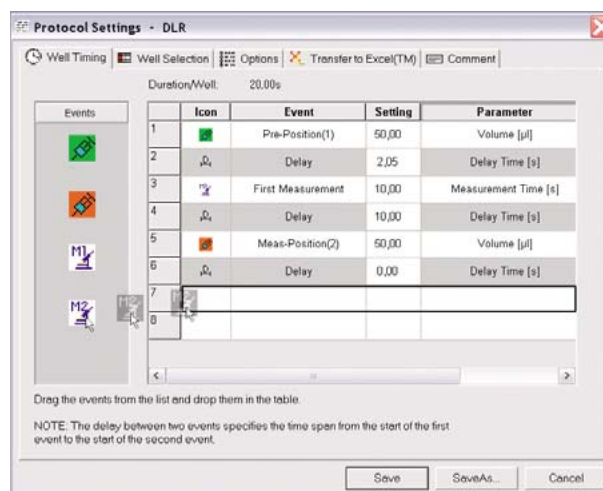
Protocol Settings - DLR

Well Timing | Well Selection | Options | Transfer to Excel(TM) | Comment

Duration/Well: 20,00s

Events

M1

M2

|  | Icon | Event | Setting | Parameter |
|---|---|---|---|---|
| 1 |  | Pre-Position(1) | 50,00 | Volume [µl] |
| 2 |  | Delay | 2,05 | Delay Time [s] |
| 3 |  | First Measurement | 10,00 | Measurement Time [s] |
| 4 |  | Delay | 10,00 | Delay Time [s] |
| 5 |  | Meas-Position(2) | 50,00 | Volume [µl] |
| 6 |  | Delay | 0,00 | Delay Time [s] |
| 7 |  |  |  |  |
| 8 |  |  |  |  |

Drag the events from the list and drop them in the table.

NOTE: The delay between two events specifies the time span from the start of the first event to the start of the second event.

Save | SaveAs... | Cancel